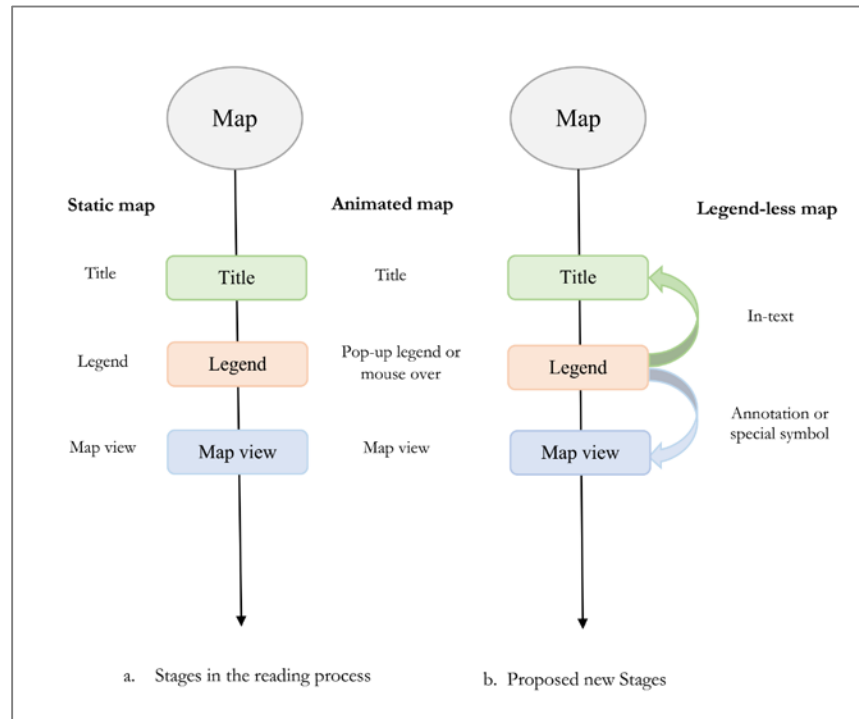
Map

Static map

Title

Title

Legend

Legend

Map view

Map view

Animated map

Title

Pop-up legend or mouse over

Map view

Map

Legend-less map

Title

In-text

Legend

Annotation or special symbol

Map view

a. Stages in the reading process

b. Proposed new Stages